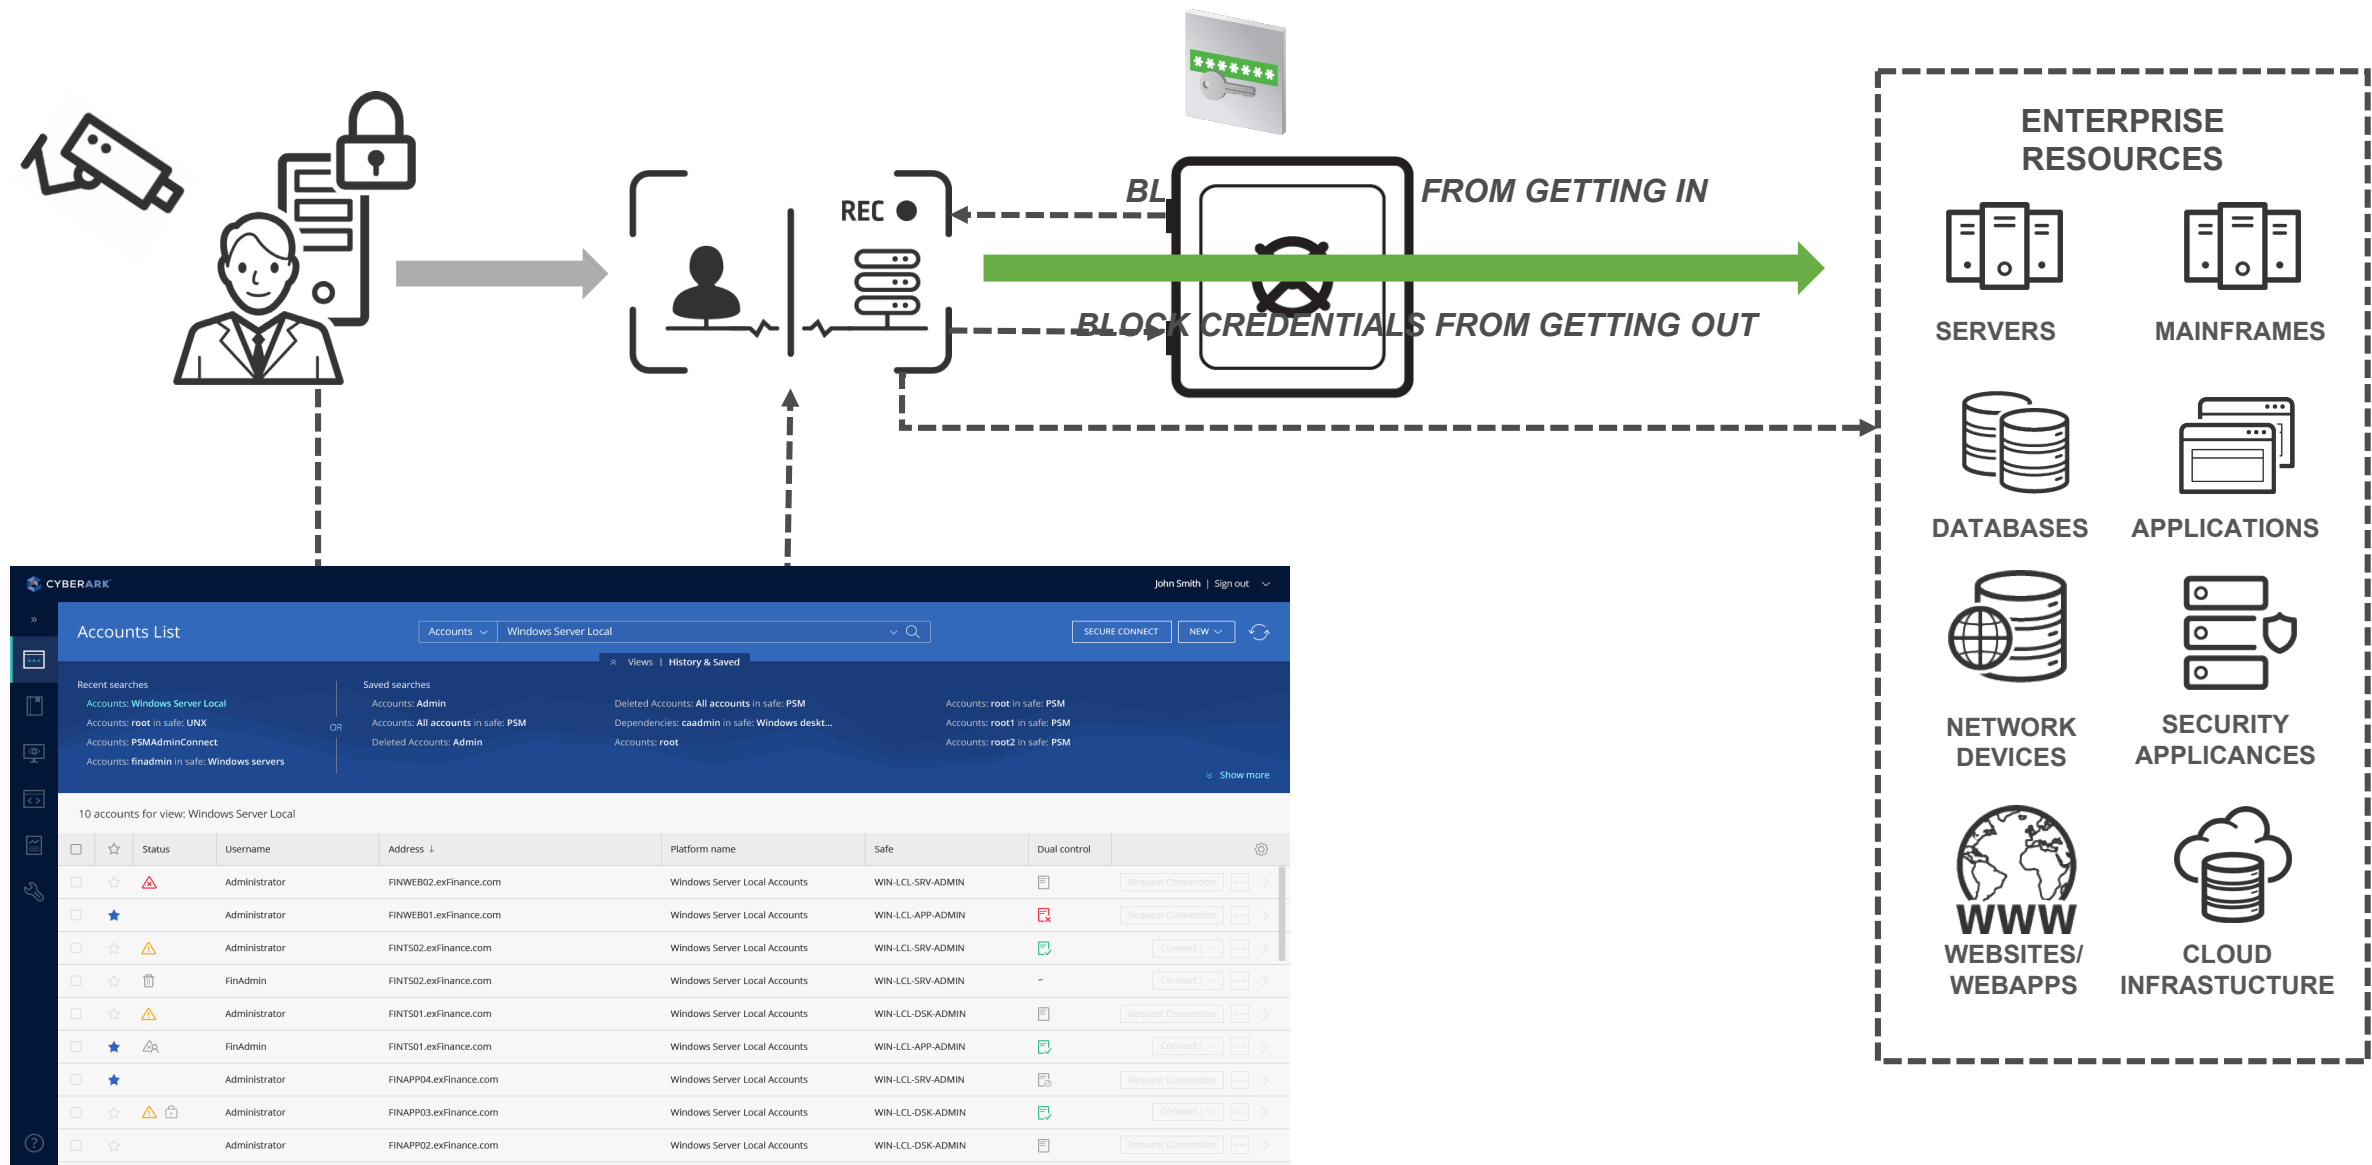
REC

BL FROM GETTING IN

BLOCK CREDENTIALS FROM GETTING OUT

ENTERPRISE RESOURCES

SERVERS

MAINFRAMES

DATABASES

APPLICATIONS

NETWORK DEVICES

SECURITY APPLICANCES

WWW

WEBSITES/ WEBAPPS

CLOUD INFRASTRUCTURE

CYBERARK

John Smith | Sign out

Accounts List

Accounts

Windows Server Local

SECURE CONNECT

NEW

Views | History & Saved

Recent searches

Accounts: Windows Server Local

Accounts: root in safe: UNX

Accounts: PSMAdminConnect

Accounts: finadmin in safe: Windows servers

OR

Saved searches

Accounts: Admin

Accounts: All accounts in safe: PSM

Deleted Accounts: Admin

Deleted Accounts: All accounts in safe: PSM

Dependencies: caadmin in safe: Windows deskt...

Accounts: root

Accounts: root in safe: PSM

Accounts: root1 in safe: PSM

Accounts: root2 in safe: PSM

Show more

10 accounts for view: Windows Server Local

| | | Status | Username | Address ↓ | Platform name | Safe | Dual control | |
|---|---|---|---|---|---|---|---|---|
| | | | Administrator | FINWEB02.exFinance.com | Windows Server Local Accounts | WIN-LCL-SRV-ADMIN | | Request Connection |
| | | | Administrator | FINWEB01.exFinance.com | Windows Server Local Accounts | WIN-LCL-APP-ADMIN | | Request Connection |
| | | | Administrator | FINTS02.exFinance.com | Windows Server Local Accounts | WIN-LCL-SRV-ADMIN | | Connect |
| | | | FinAdmin | FINTS02.exFinance.com | Windows Server Local Accounts | WIN-LCL-SRV-ADMIN | - | Connect |
| | | | Administrator | FINTS01.exFinance.com | Windows Server Local Accounts | WIN-LCL-DSK-ADMIN | | Request Connection |
| | | | FinAdmin | FINTS01.exFinance.com | Windows Server Local Accounts | WIN-LCL-APP-ADMIN | | Connect |
| | | | Administrator | FINAPP04.exFinance.com | Windows Server Local Accounts | WIN-LCL-SRV-ADMIN | | Request Connection |
| | | | Administrator | FINAPP03.exFinance.com | Windows Server Local Accounts | WIN-LCL-DSK-ADMIN | | Connect |
| | | | Administrator | FINAPP02.exFinance.com | Windows Server Local Accounts | WIN-LCL-DSK-ADMIN | | Request Connection |